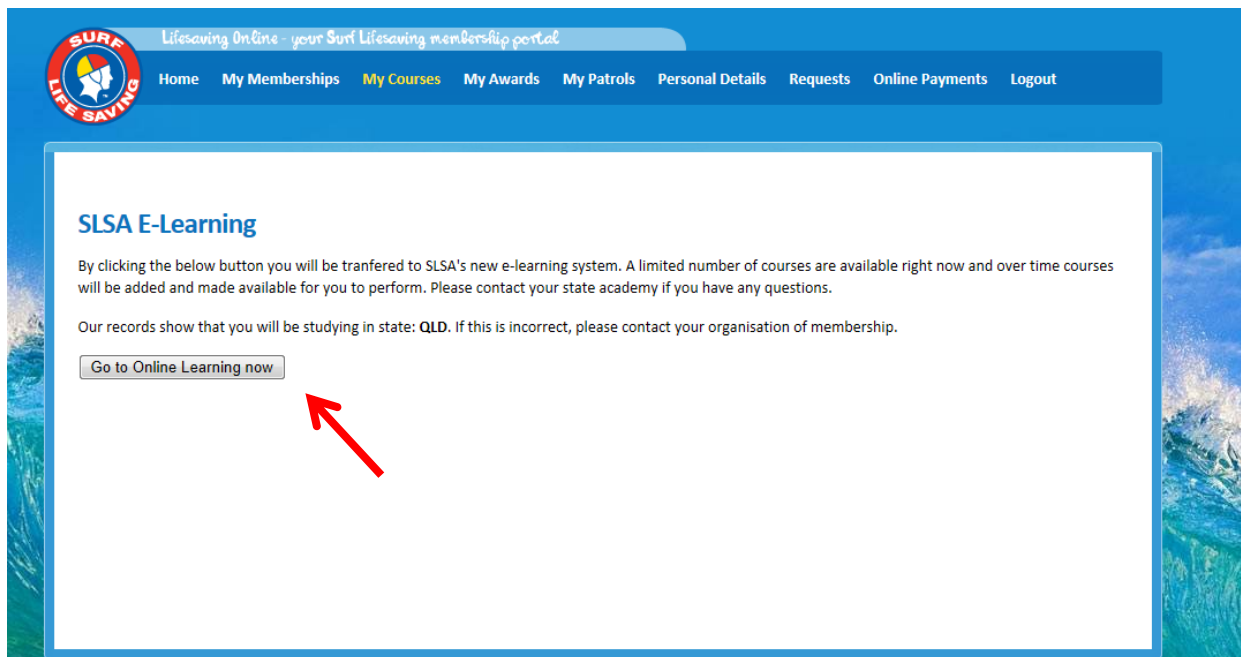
SURF LIFE SAVING

Lifesaving Online - your Surf Lifesaving membership portal

Home My Memberships My Courses My Awards My Patrols Personal Details Requests Online Payments Logout

SLSA E-Learning

By clicking the below button you will be tranfered to SLSA's new e-learning system. A limited number of courses are available right now and over time courses will be added and made available for you to perform. Please contact your state academy if you have any questions.

Our records show that you will be studying in state: QLD. If this is incorrect, please contact your organisation of membership.

Go to Online Learning now